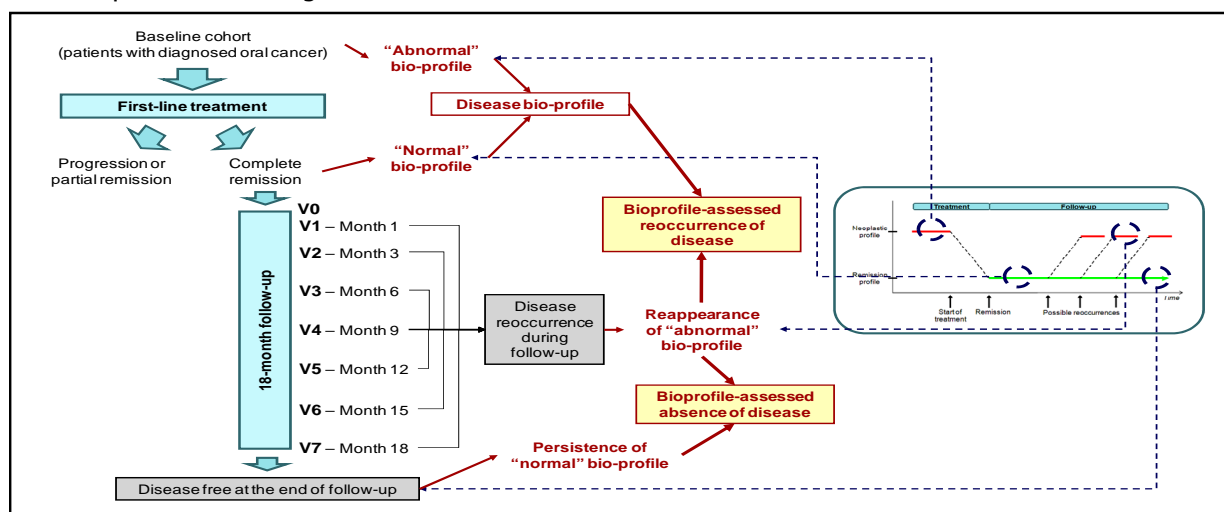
Baseline cohort (patients with diagnosed oral cancer)

First-line treatment

Progression or partial remission

Complete remission

V0
V1 – Month 1
V2 – Month 3
V3 – Month 6
V4 – Month 9
V5 – Month 12
V6 – Month 15
V7 – Month 18

18-month follow-up

Disease free at the end of follow-up

"Abnormal" bio-profile

Disease bio-profile

"Normal" bio-profile

Bioprofile-assessed reoccurrence of disease

Disease reoccurrence during follow-up

Reappearance of "abnormal" bio-profile

Bioprofile-assessed absence of disease

Persistence of "normal" bio-profile

Treatment

Follow-up

Neoplastic profile

Remission profile

Start of treatment

Remission

Possible reoccurrences

Time